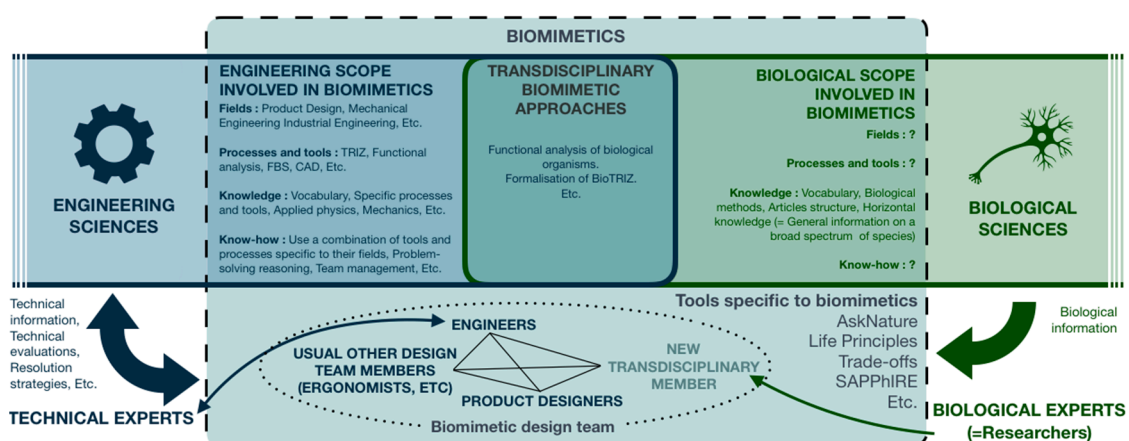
BIOMIMETICS

ENGINEERING SCIENCES

ENGINEERING SCOPE INVOLVED IN BIOMIMETICS

Fields : Product Design, Mechanical Engineering Industrial Engineering, Etc.

Processes and tools : TRIZ, Functional analysis, FBS, CAD, Etc.

Knowledge : Vocabulary, Specific processes and tools, Applied physics, Mechanics, Etc.

Know-how : Use a combination of tools and processes specific to their fields, Problem-solving reasoning, Team management, Etc.

TRANSDISCIPLINARY BIOMIMETIC APPROACHES

Functional analysis of biological organisms.
Formalisation of BioTRIZ.
Etc.

BIOLOGICAL SCOPE INVOLVED IN BIOMIMETICS

Fields : ?

Processes and tools : ?

Knowledge : Vocabulary, Biological methods, Articles structure, Horizontal knowledge (= General information on a broad spectrum of species)

Know-how : ?

BIOLOGICAL SCIENCES

Technical information, Technical evaluations, Resolution strategies, Etc.

TECHNICAL EXPERTS

ENGINEERS

USUAL OTHER DESIGN TEAM MEMBERS (ERGONOMISTS, ETC)

NEW TRANSDISCIPLINARY MEMBER

PRODUCT DESIGNERS

Biomimetic design team

Tools specific to biomimetics
AskNature
Life Principles
Trade-offs
SAPPhIRE
Etc.

Biological information

BIOLOGICAL EXPERTS (=Researchers)